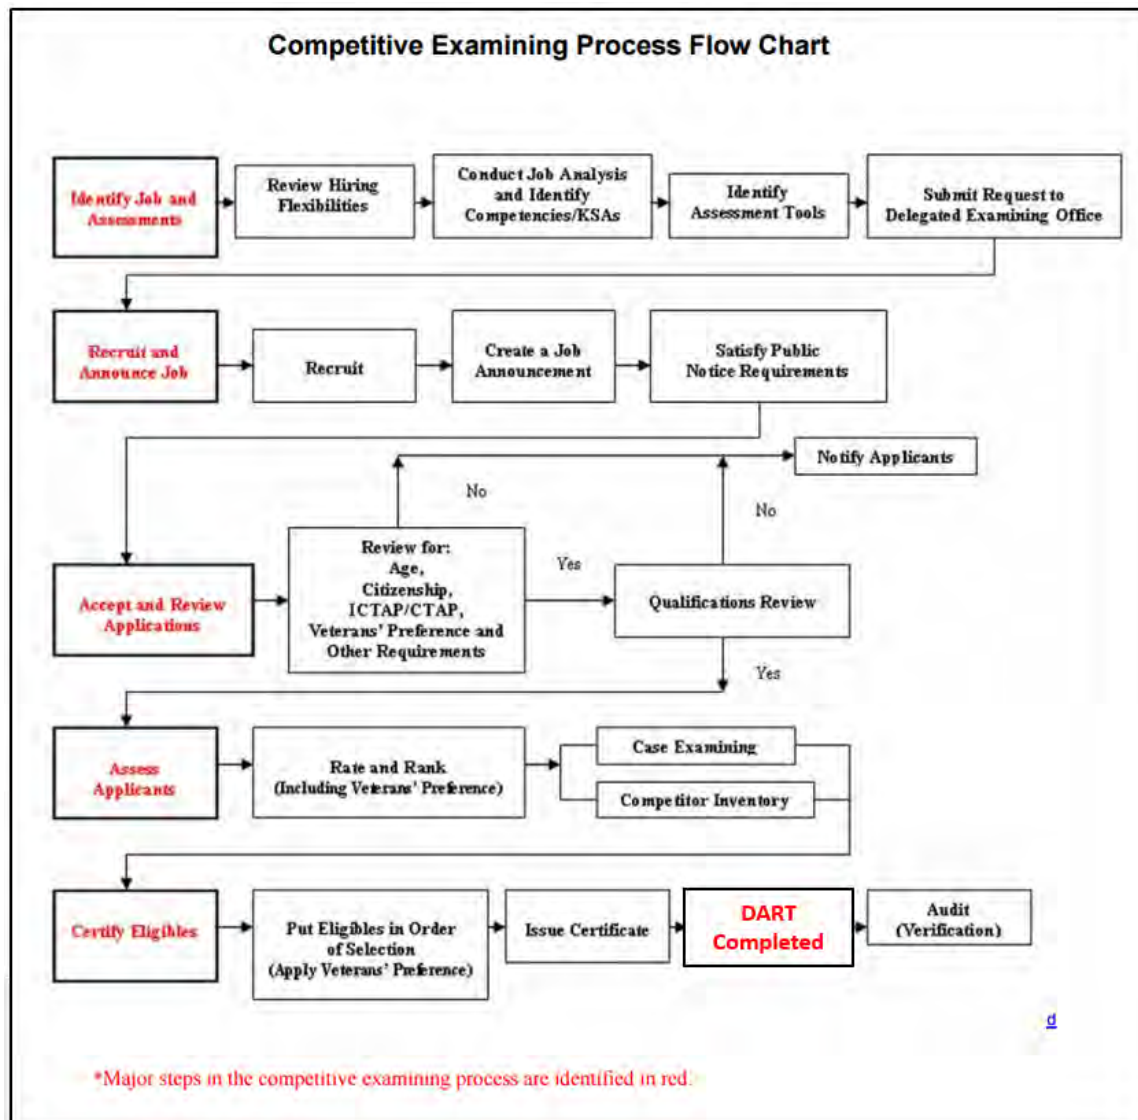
Competitive Examining Process Flow Chart

Identify Job and Assessments

Review Hiring Flexibilities

Conduct Job Analysis and Identify Competencies/KSAs

Identify Assessment Tools

Submit Request to Delegated Examining Office

Recruit and Announce Job

Recruit

Create a Job Announcement

Satisfy Public Notice Requirements

Notify Applicants

No

No

Accept and Review Applications

Review for: Age, Citizenship, ICTAP/CTAP, Veterans' Preference and Other Requirements

Yes

Qualifications Review

Yes

Assess Applicants

Rate and Rank (Including Veterans' Preference)

Case Examining

Competitor Inventory

Certify Eligibles

Put Eligibles in Order of Selection (Apply Veterans' Preference)

Issue Certificate

DART Completed

Audit (Verification)

d

*Major steps in the competitive examining process are identified in red.